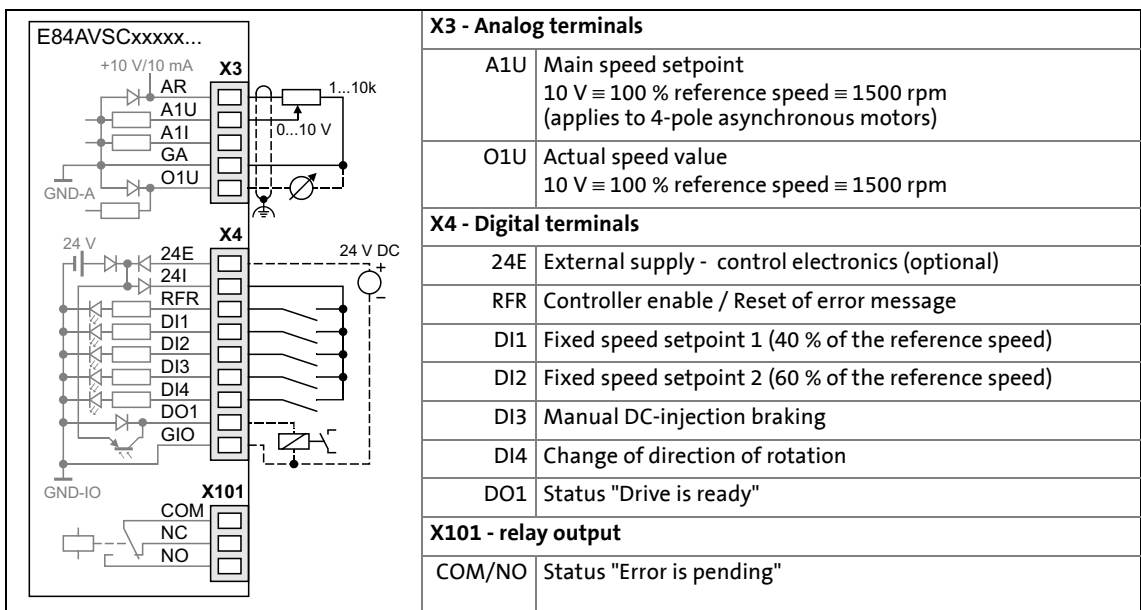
E84AVSCxxxxx...

+10 V/10 mA
X3
AR
A1U
A1I
GA
O1U
GND-A
1...10k
0...10 V

X4
24 V
24E
24I
RFR
DI1
DI2
DI3
DI4
DO1
GIO
GND-IO
24 V DC
+
–

X101
COM
NC
NO

| X3 - Analog terminals | |
|---|---|
| A1U | Main speed setpoint 10 V ≡ 100 % reference speed ≡ 1500 rpm (applies to 4-pole asynchronous motors) |
| O1U | Actual speed value 10 V ≡ 100 % reference speed ≡ 1500 rpm |
| X4 - Digital terminals | |
| 24E | External supply - control electronics (optional) |
| RFR | Controller enable / Reset of error message |
| DI1 | Fixed speed setpoint 1 (40 % of the reference speed) |
| DI2 | Fixed speed setpoint 2 (60 % of the reference speed) |
| DI3 | Manual DC-injection braking |
| DI4 | Change of direction of rotation |
| DO1 | Status "Drive is ready" |
| X101 - relay output | |
| COM/NO | Status "Error is pending" |